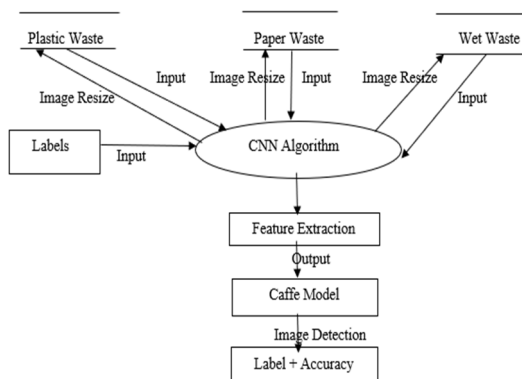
Plastic Waste

Paper Waste

Wet Waste

Input

Image Resize

Image Resize

Input

Image Resize

Input

Labels

Input

CNN Algorithm

Feature Extraction

Output

Caffe Model

Image Detection

Label + Accuracy